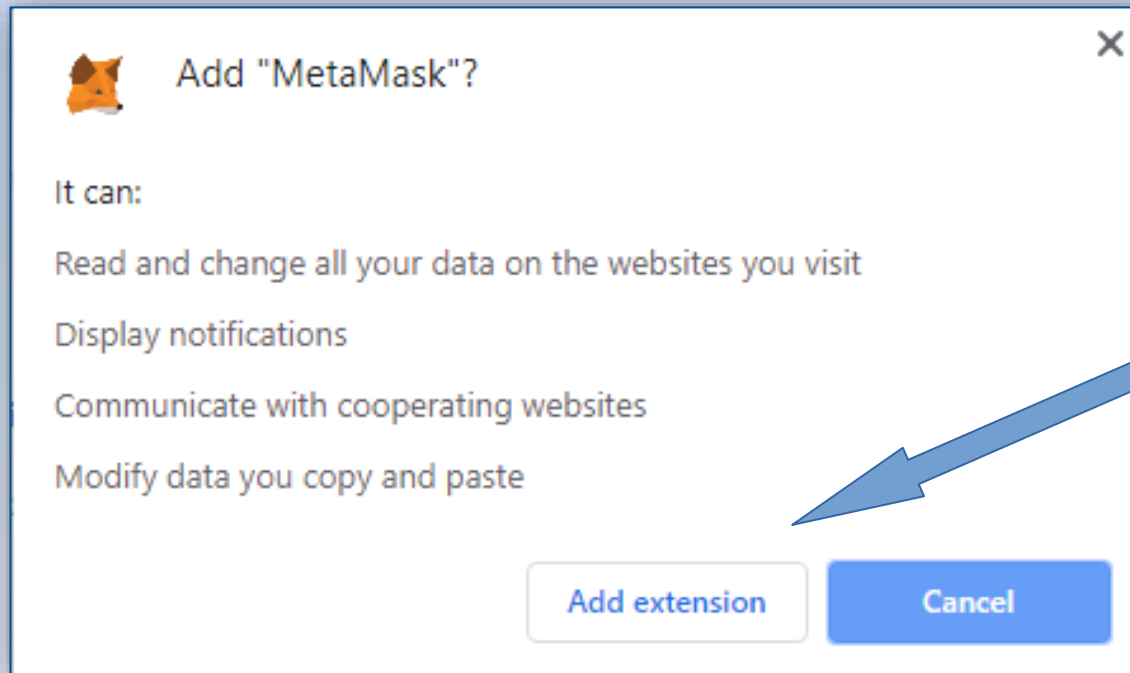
Add "MetaMask"?

×

It can:

Read and change all your data on the websites you visit

Display notifications

Communicate with cooperating websites

Modify data you copy and paste

Add extension

Cancel